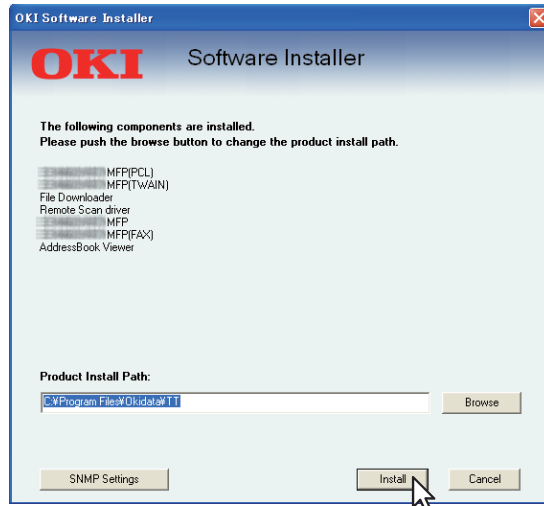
OKI Software Installer

OKI

Software Installer

The following components are installed.
Please push the browse button to change the product install path.

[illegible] MFP(PCL)
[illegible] MFP(TWAIN)
File Downloader
Remote Scan driver
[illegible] MFP
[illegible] MFP(FAX)
AddressBook Viewer

Product Install Path:

C:¥Program Files¥Okidata¥TT

Browse

SNMP Settings

Install

Cancel